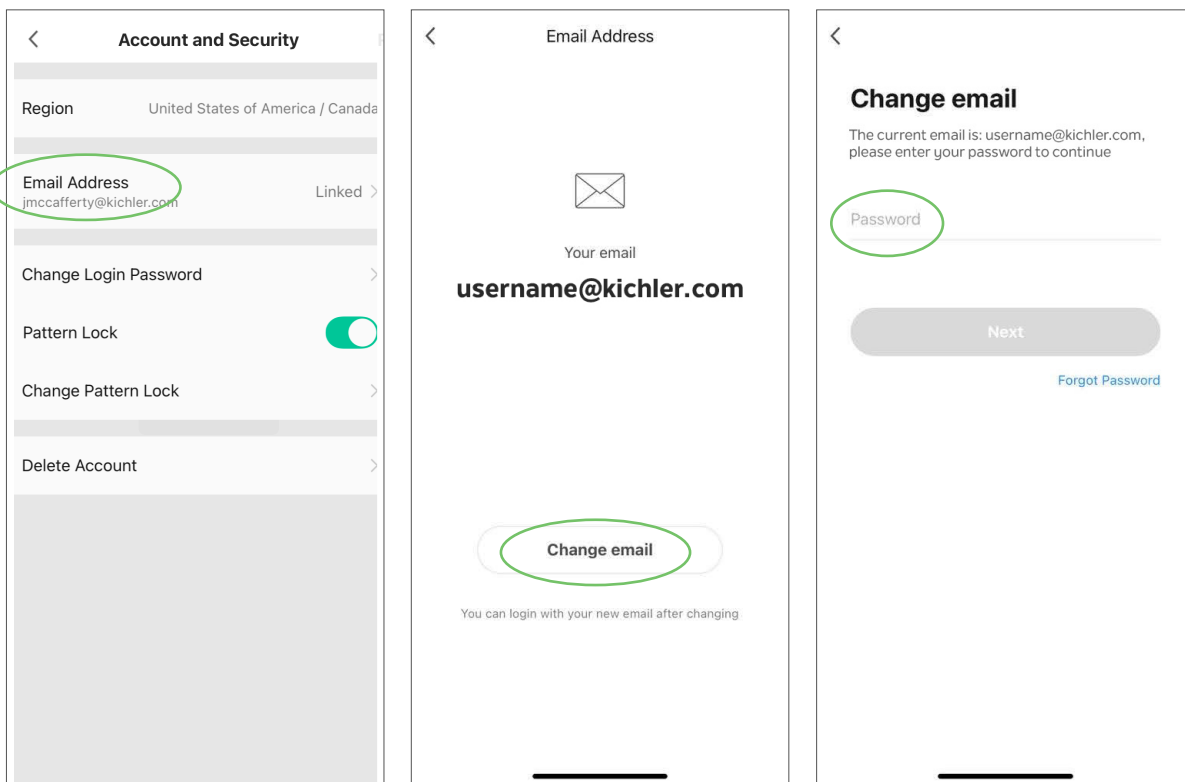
Account and Security

Region United States of America / Canada

Email Address
jmccafferty@kichler.com
Linked

Change Login Password

Pattern Lock

Change Pattern Lock

Delete Account

Email Address

Your email

username@kichler.com

Change email

You can login with your new email after changing

Change email

The current email is: username@kichler.com, please enter your password to continue

Password

Next

Forgot Password